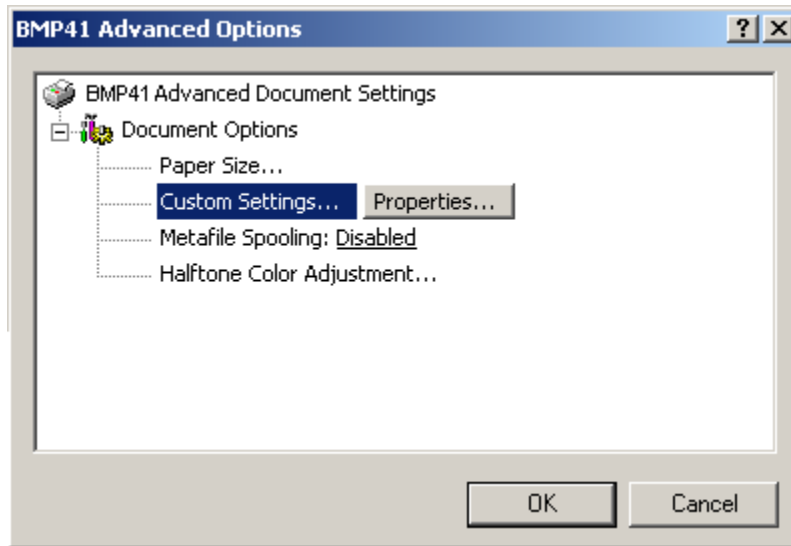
BMP41 Advanced Options

?

X

BMP41 Advanced Document Settings

Document Options

Paper Size...

Custom Settings...

Properties...

Metafile Spooling: Disabled

Halftone Color Adjustment...

OK

Cancel